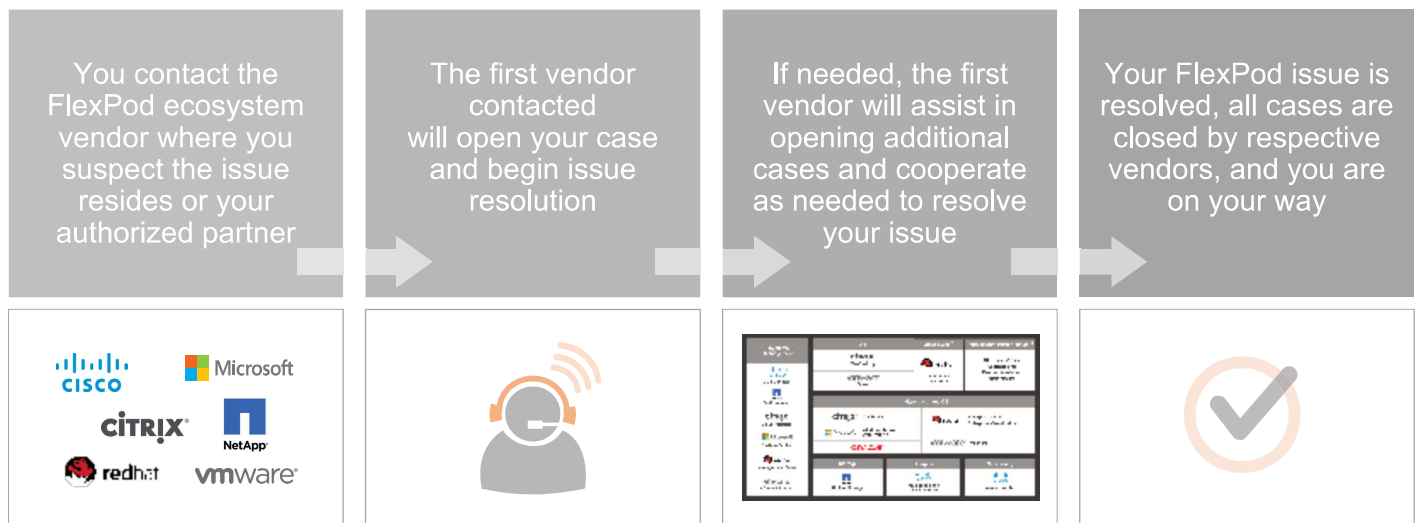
You contact the FlexPod ecosystem vendor where you suspect the issue resides or your authorized partner

The first vendor contacted will open your case and begin issue resolution

If needed, the first vendor will assist in opening additional cases and cooperate as needed to resolve your issue

Your FlexPod issue is resolved, all cases are closed by respective vendors, and you are on your way

cisco
Microsoft
CiTRiX
NetApp
redhat
vmware